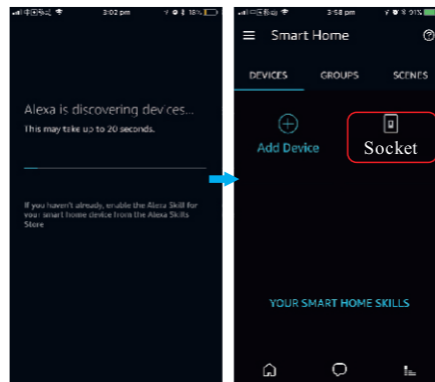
3:02 pm 18%

Alexa is discovering devices...

This may take up to 20 seconds.

If you haven't already, enable the Alexa Skill for your smart home device from the Alexa Skills Store

3:58 pm 91%

Smart Home

DEVICES GROUPS SCENES

Add Device

Socket

YOUR SMART HOME SKILLS